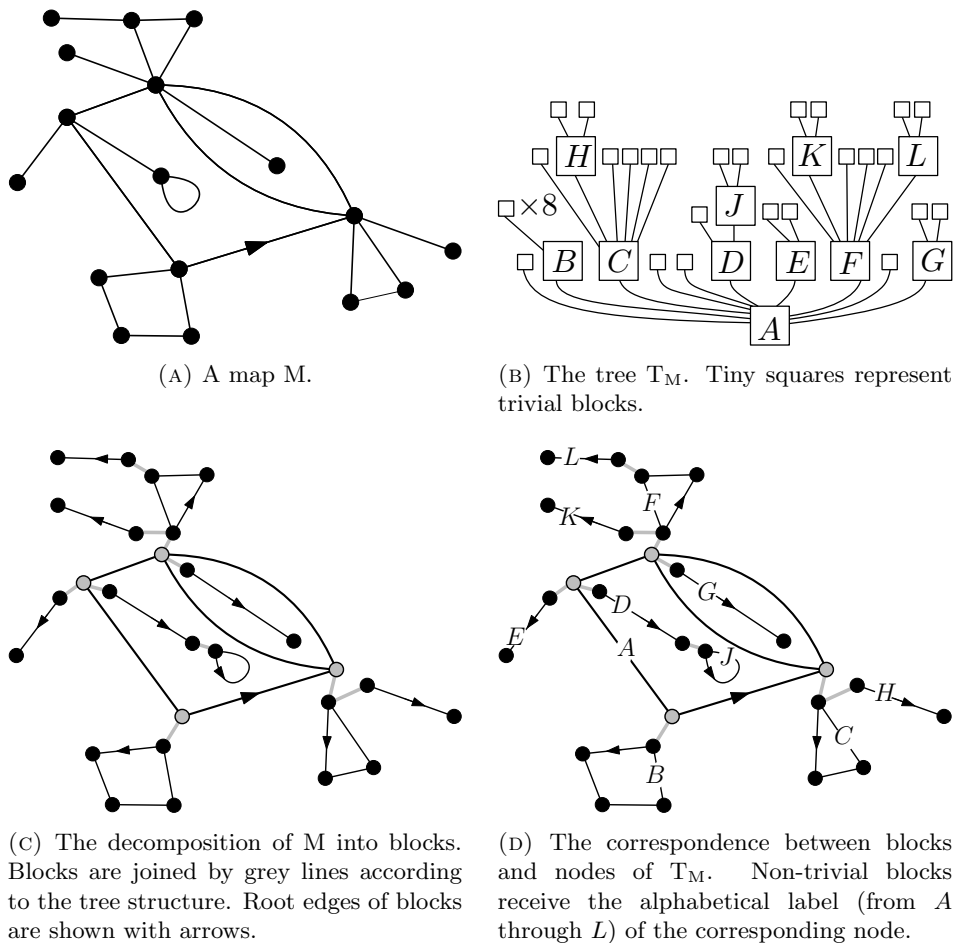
$\square\times 8$

H

C

J

K

L

B

D

E

F

G

A

(A) A map M.

(B) The tree $T_M$. Tiny squares represent trivial blocks.

L

F

K

D

G

E

A

J

H

C

B

(C) The decomposition of M into blocks. Blocks are joined by grey lines according to the tree structure. Root edges of blocks are shown with arrows.

(D) The correspondence between blocks and nodes of $T_M$. Non-trivial blocks receive the alphabetical label (from $A$ through $L$) of the corresponding node.